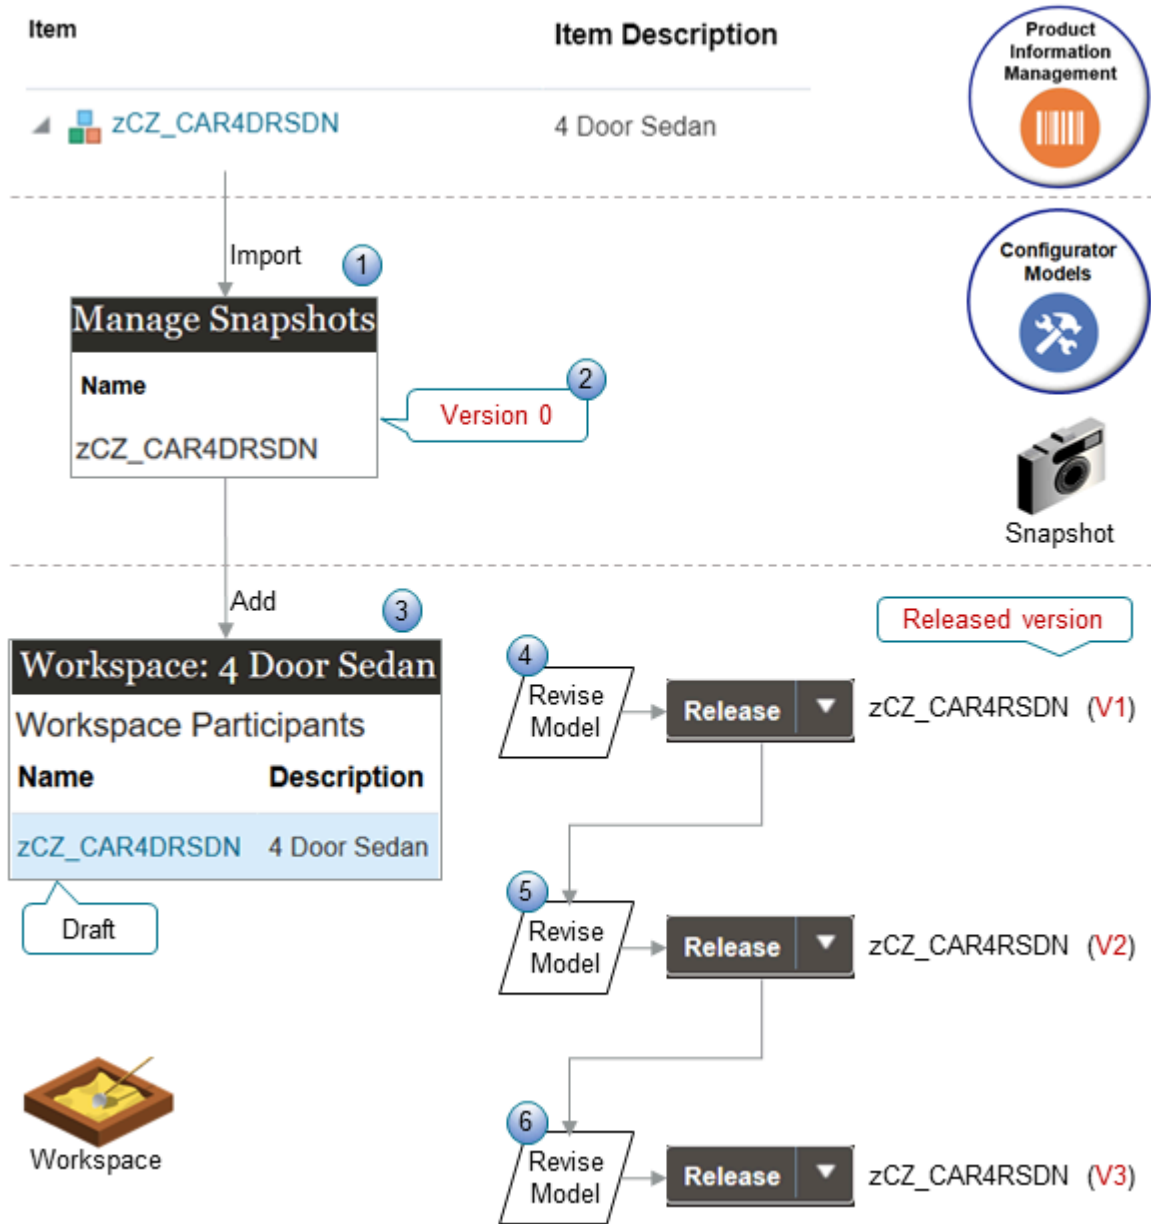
Item

Item Description

Product Information Management

zCZ_CAR4DRSDN

4 Door Sedan

Import

1

Configurator Models

Manage Snapshots

Name

zCZ_CAR4DRSDN

2

Version 0

Snapshot

Add

3

Released version

Workspace: 4 Door Sedan

Workspace Participants

| Name | Description |
|---|---|
| zCZ_CAR4DRSDN | 4 Door Sedan |

Draft

4

Revise Model

Release

zCZ_CAR4RSDN (V1)

5

Revise Model

Release

zCZ_CAR4RSDN (V2)

Workspace

6

Revise Model

Release

zCZ_CAR4RSDN (V3)